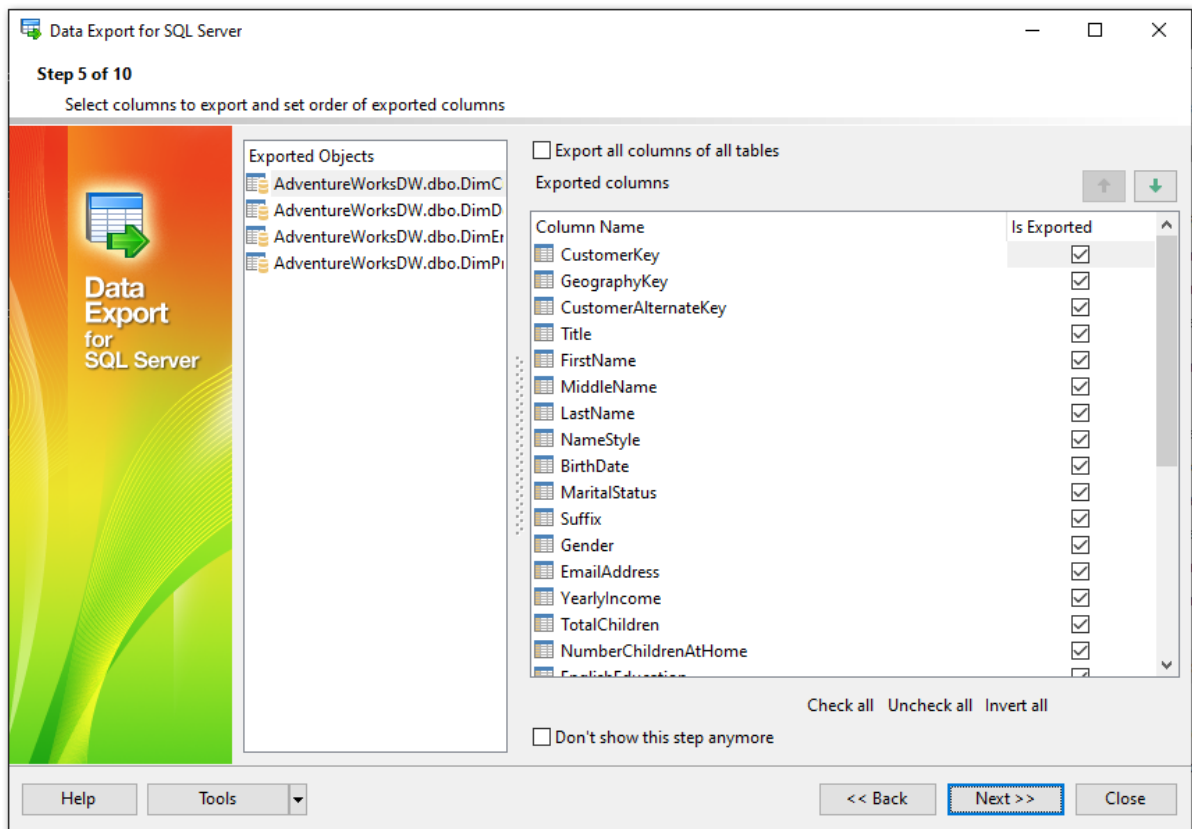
Data Export for SQL Server

Step 5 of 10

Select columns to export and set order of exported columns

Data Export for SQL Server

Exported Objects

AdventureWorksDW.dbo.DimC
AdventureWorksDW.dbo.DimD
AdventureWorksDW.dbo.DimEr
AdventureWorksDW.dbo.DimPr

Export all columns of all tables

Exported columns

| Column Name | Is Exported |
|---|---|
| CustomerKey | ☑ |
| GeographyKey | ☑ |
| CustomerAlternateKey | ☑ |
| Title | ☑ |
| FirstName | ☑ |
| MiddleName | ☑ |
| LastName | ☑ |
| NameStyle | ☑ |
| BirthDate | ☑ |
| MaritalStatus | ☑ |
| Suffix | ☑ |
| Gender | ☑ |
| EmailAddress | ☑ |
| YearlyIncome | ☑ |
| TotalChildren | ☑ |
| NumberChildrenAtHome | ☑ |
| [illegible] | ☑ |

Check all Uncheck all Invert all

Don't show this step anymore

Help Tools << Back Next >> Close